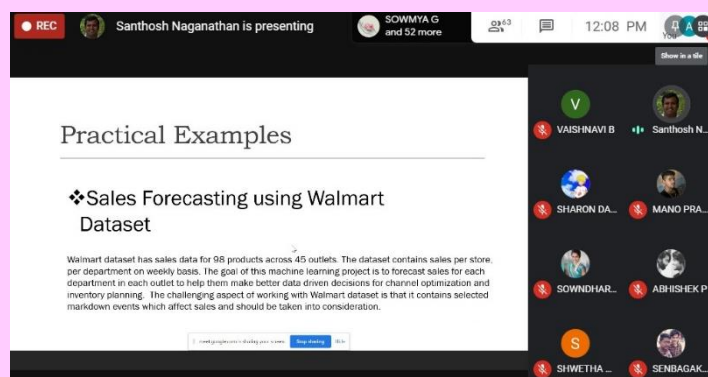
REC Santhosh Naganathan is presenting

SOWMYA G and 52 more

63

12:08 PM

Show in a tile

Practical Examples

❖Sales Forecasting using Walmart Dataset

Walmart dataset has sales data for 98 products across 45 outlets. The dataset contains sales per store, per department on weekly basis. The goal of this machine learning project is to forecast sales for each department in each outlet to help them make better data driven decisions for channel optimization and inventory planning. The challenging aspect of working with Walmart dataset is that it contains selected markdown events which affect sales and should be taken into consideration.

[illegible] Stop sharing Hide

V
VAISHNAVI B

Santhosh N...

SHARON DA...

MANO PRA...

SOWNDHAR...

ABHISHEK P

S
SHWETHA ...

SENBAGAK...